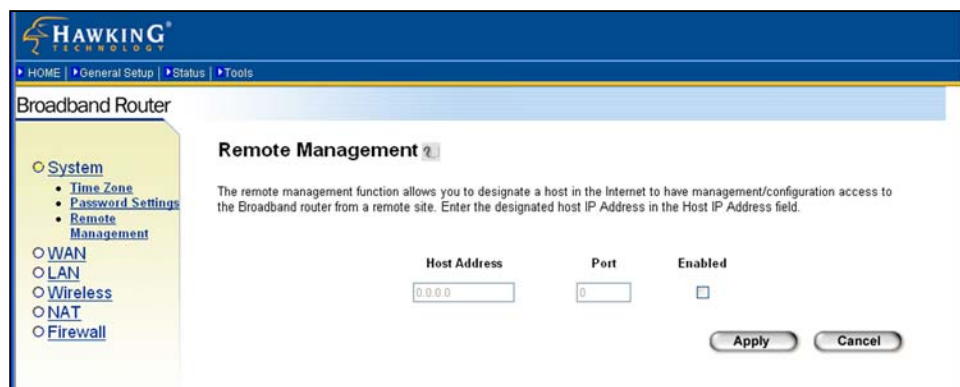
HAWKING®
TECHNOLOGY

HOME | General Setup | Status | Tools

Broadband Router

System
- Time Zone
- Password Settings
- Remote Management

WAN
LAN
Wireless
NAT
Firewall

Remote Management

The remote management function allows you to designate a host in the Internet to have management/configuration access to the Broadband router from a remote site. Enter the designated host IP Address in the Host IP Address field.

| Host Address | Port | Enabled |
|---|---|---|
| 0.0.0.0 | 0 | |

Apply Cancel